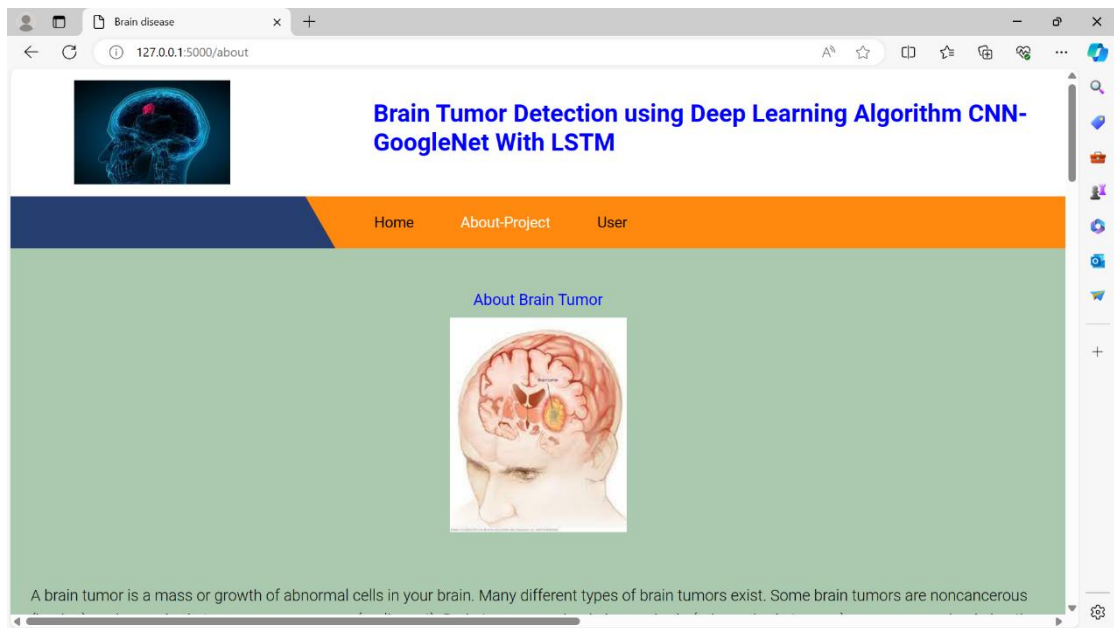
Brain disease

127.0.0.1:5000/about

Brain Tumor Detection using Deep Learning Algorithm CNN-GoogleNet With LSTM

Home About-Project User

About Brain Tumor

Brain tumor

A brain tumor is a mass or growth of abnormal cells in your brain. Many different types of brain tumors exist. Some brain tumors are noncancerous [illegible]